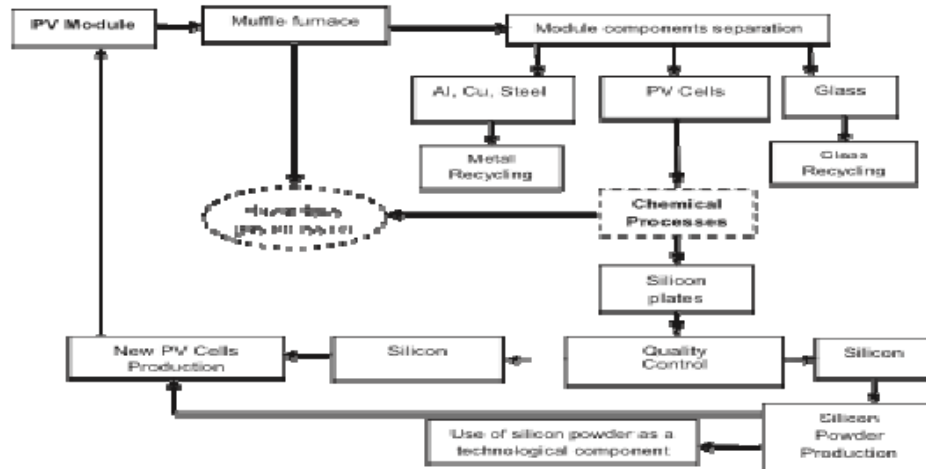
PV Module

Muffle furnace

Module components separation

Al, Cu, Steel

PV Cells

Glass

Metal Recycling

Glass Recycling

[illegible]

Chemical Processes

Silicon plates

New PV Cells Production

Silicon

Quality Control

Silicon

Silicon Powder Production

Use of silicon powder as a technological component